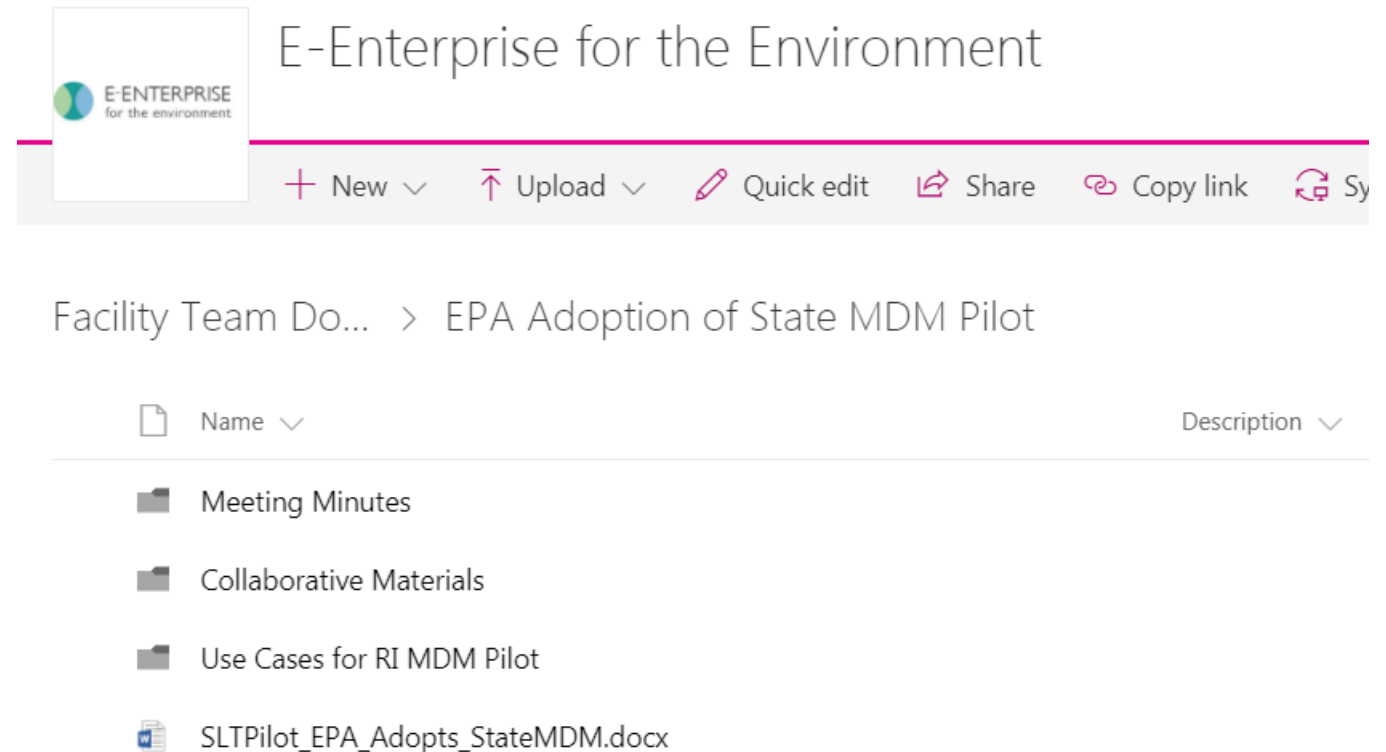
E-ENTERPRISE for the environment

E-Enterprise for the Environment

+ New Upload Quick edit Share Copy link Sy

Facility Team Do... > EPA Adoption of State MDM Pilot

Name Description

Meeting Minutes

Collaborative Materials

Use Cases for RI MDM Pilot

SLTPilot_EPA_Adopts_StateMDM.docx